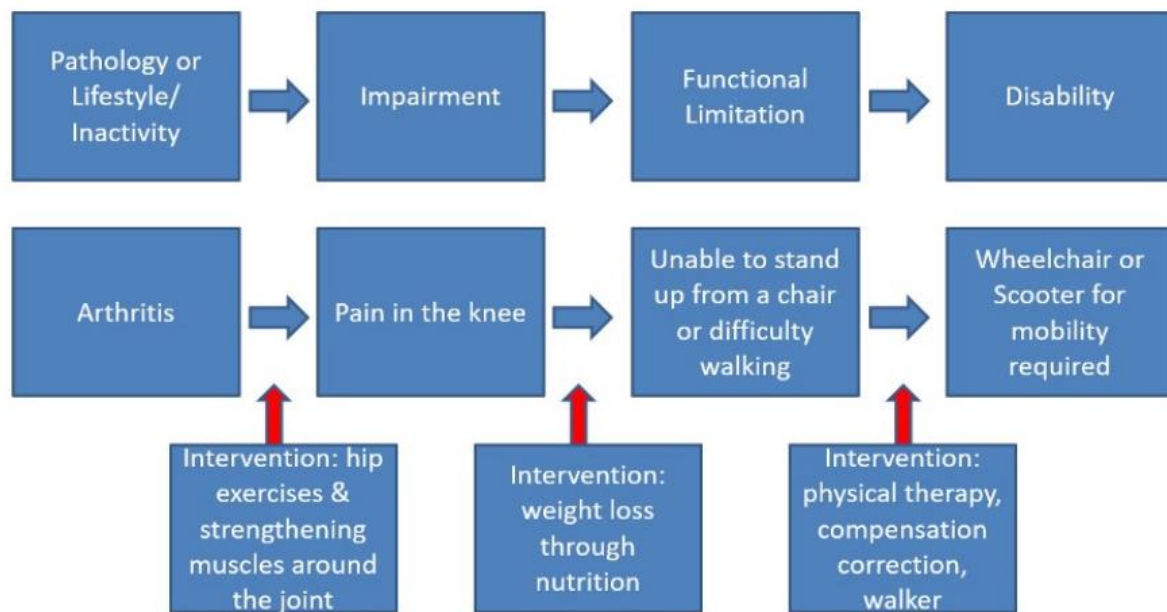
Pathology or Lifestyle/ Inactivity

Impairment

Functional Limitation

Disability

Arthritis

Pain in the knee

Unable to stand up from a chair or difficulty walking

Wheelchair or Scooter for mobility required

Intervention: hip exercises & strengthening muscles around the joint

Intervention: weight loss through nutrition

Intervention: physical therapy, compensation correction, walker